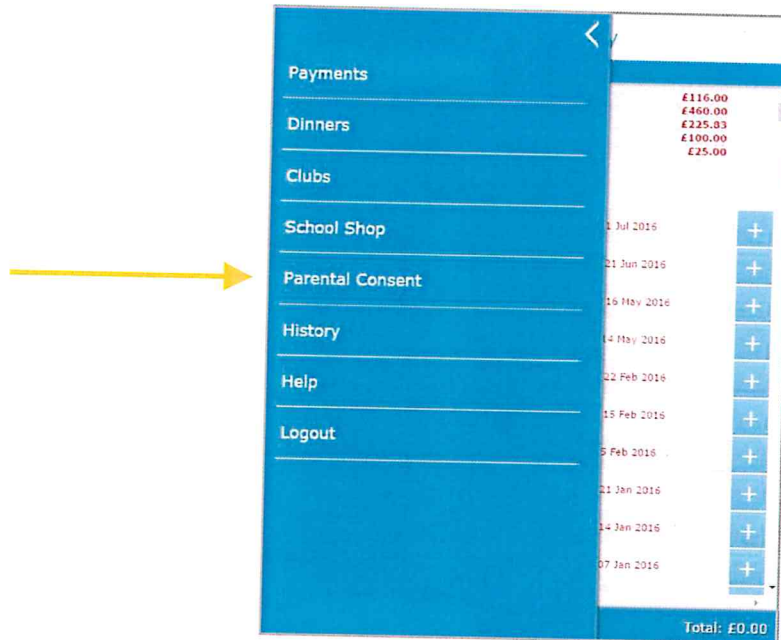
Payments

Dinners

Clubs

School Shop

Parental Consent

History

Help

Logout

£116.00
£460.00
£225.83
£100.00
£25.00

1 Jul 2016
21 Jun 2016
16 May 2016
14 May 2016
22 Feb 2016
15 Feb 2016
5 Feb 2016
21 Jan 2016
14 Jan 2016
07 Jan 2016

Total: £0.00